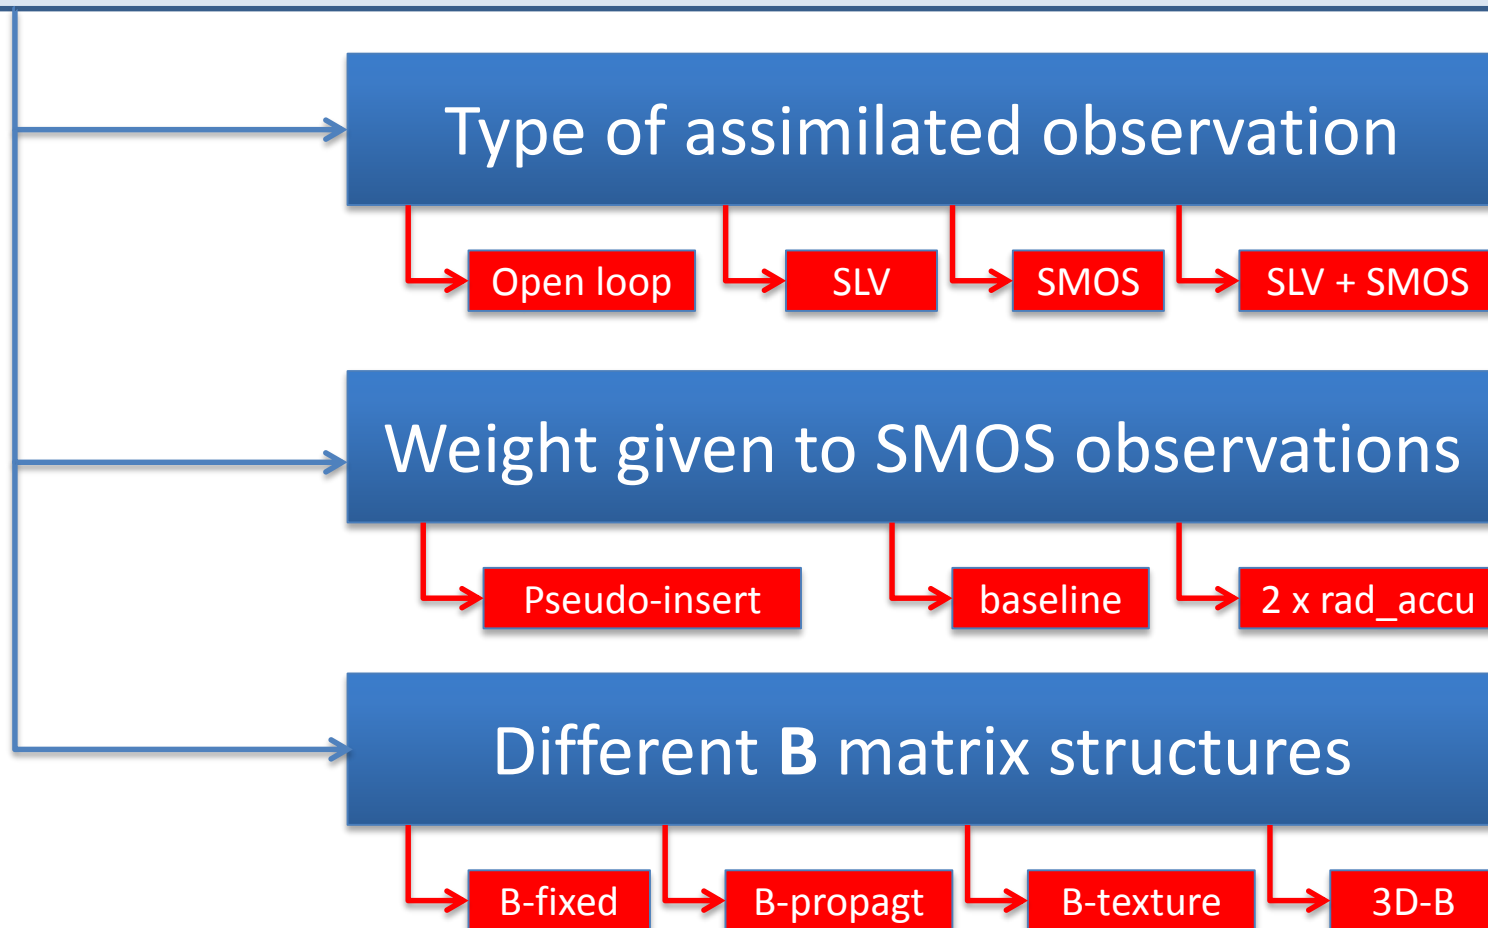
Type of assimilated observation

Open loop

SLV

SMOS

SLV + SMOS

Weight given to SMOS observations

Pseudo-insert

baseline

2 x rad_accu

Different B matrix structures

B-fixed

B-propagt

B-texture

3D-B